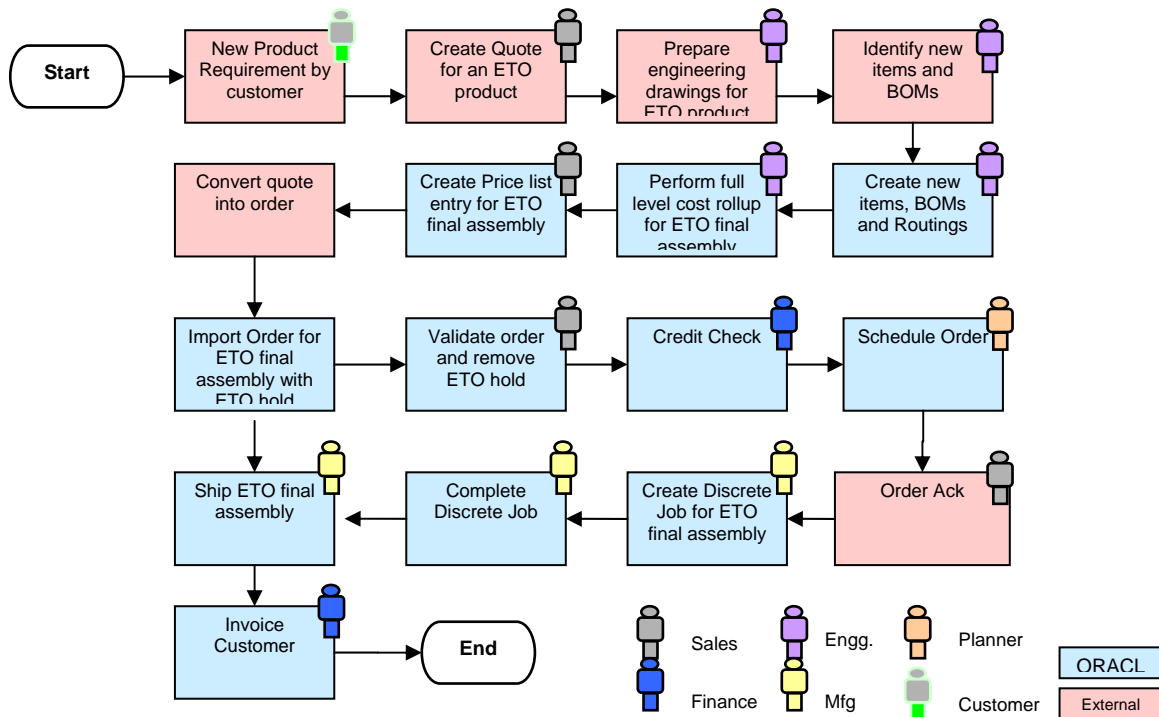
Start

New Product Requirement by customer

Create Quote for an ETO product

Prepare engineering drawings for ETO product

Identify new items and BOMs

Convert quote into order

Create Price list entry for ETO final assembly

Perform full level cost rollup for ETO final assembly

Create new items, BOMs and Routings

Import Order for ETO final assembly with ETO hold

Validate order and remove ETO hold

Credit Check

Schedule Order

Ship ETO final assembly

Complete Discrete Job

Create Discrete Job for ETO final assembly

Order Ack

Invoice Customer

End

Sales

Engg.

Planner

ORACL

Finance

Mfg

Customer

External